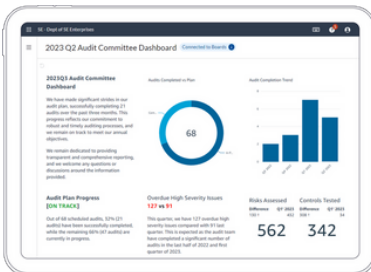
SE - Dept of SE Enterprises

2023 Q2 Audit Committee Dashboard

Connected to Boards

2023Q3 Audit Committee Dashboard

We have made significant strides in our audit plan, successfully completing 21 audits over the past three months. This progress reflects our commitment to robust and timely auditing processes, and we remain on track to meet our annual objectives.

We remain dedicated to providing transparent and comprehensive reporting, and we welcome any questions or discussions around the information provided.

Audits Completed vs Plan

68

Audit Completion Trend

Audit Plan Progress
[ON TRACK]

Out of 68 scheduled audits, 32% (21 audits) have been successfully completed, while the remaining 66% (47 audits) are currently in progress.

Overdue High Severity Issues
127 vs 91

This quarter, we have 127 overdue high severity issues compared with 91 last quarter. This is expected as the audit team have completed a significant number of audits in the last half of 2022 and first quarter of 2023.

Risks Assessed

Difference Q1' 2023

562

Controls Tested

Difference Q1' 2023

342